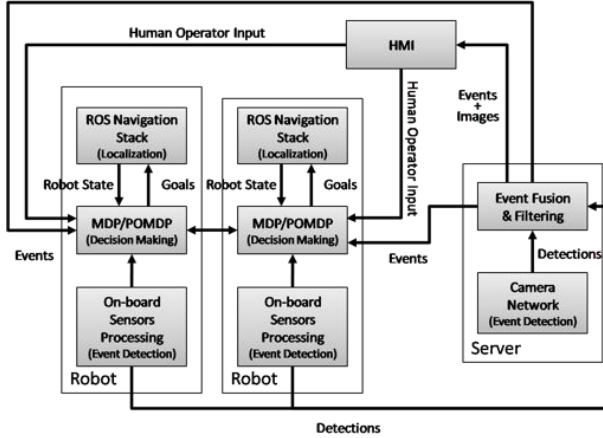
Human Operator Input

HMI

Human Operator Input

Events + Images

ROS Navigation Stack (Localization)

Robot State

Goals

MDP/POMDP (Decision Making)

On-board Sensors Processing (Event Detection)

Robot

ROS Navigation Stack (Localization)

Robot State

Goals

MDP/POMDP (Decision Making)

On-board Sensors Processing (Event Detection)

Robot

Events

Events

Event Fusion & Filtering

Detections

Camera Network (Event Detection)

Server

Detections